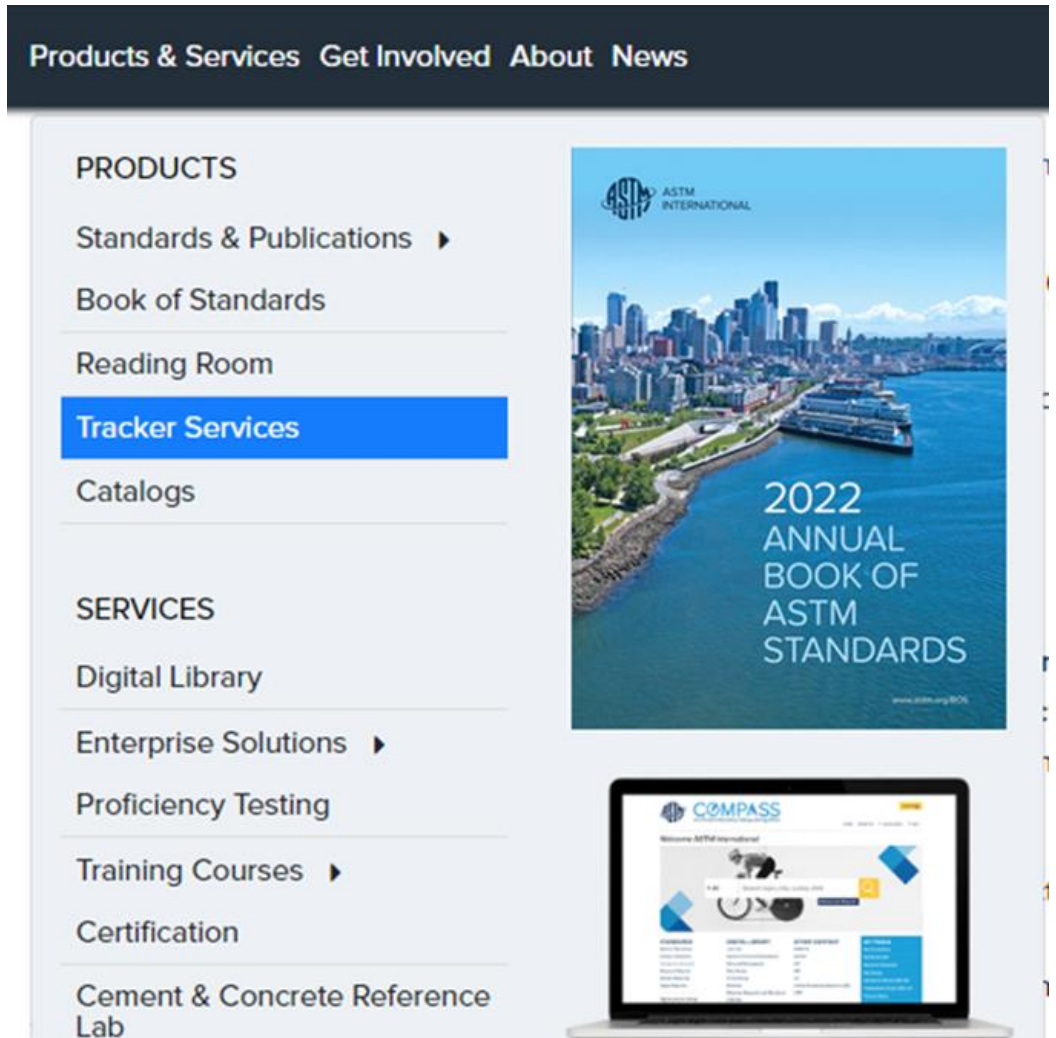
Products & Services Get Involved About News

PRODUCTS

Standards & Publications

Book of Standards

Reading Room

Tracker Services

Catalogs

SERVICES

Digital Library

Enterprise Solutions

Proficiency Testing

Training Courses

Certification

Cement & Concrete Reference Lab

ASTM INTERNATIONAL

2022 ANNUAL BOOK OF ASTM STANDARDS

www.astm.org/BOS

COMPASS

Welcome ASTM International